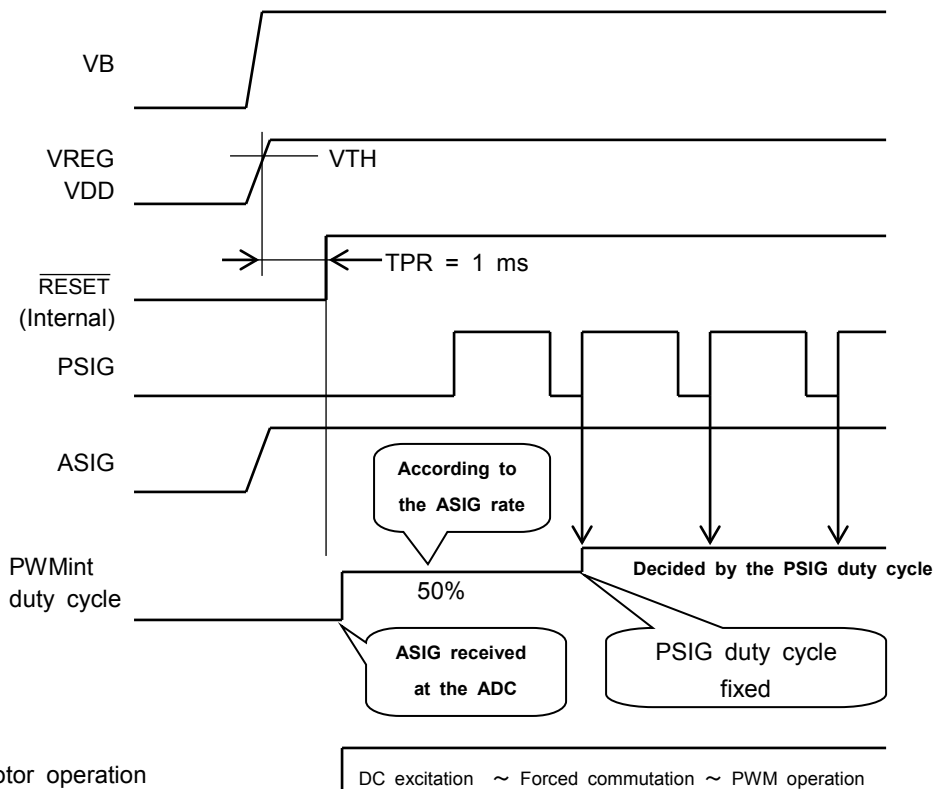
VB

VREG
VDD

VTH

TPR = 1 ms

$\overline{\text{RESET}}$
(Internal)

PSIG

ASIG

According to the ASIG rate

PWMint
duty cycle

50%

Decided by the PSIG duty cycle

ASIG received at the ADC

PSIG duty cycle fixed

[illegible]otor operation

DC excitation ～ Forced commutation ～ PWM operation